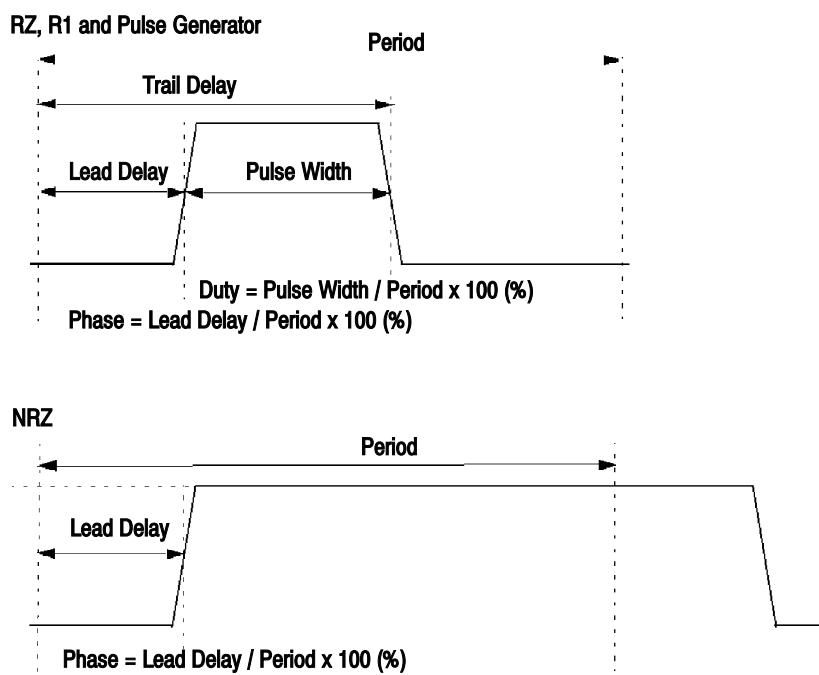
RZ, R1 and Pulse Generator

Period

Trail Delay

Lead Delay

Pulse Width

Duty = Pulse Width / Period x 100 (%)

Phase = Lead Delay / Period x 100 (%)

NRZ

Period

Lead Delay

Phase = Lead Delay / Period x 100 (%)